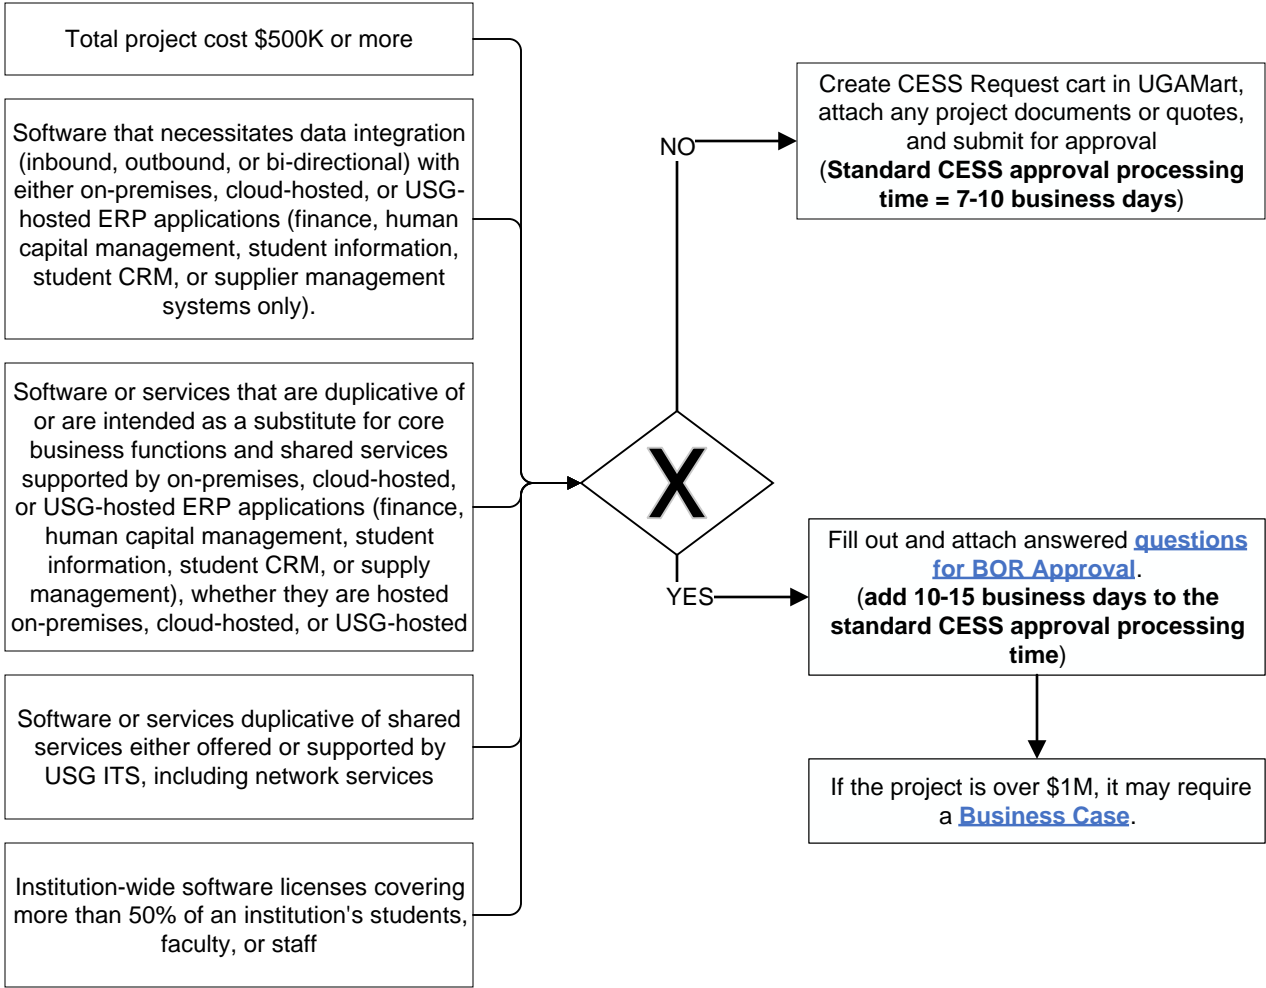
Total project cost $500K or more

Software that necessitates data integration (inbound, outbound, or bi-directional) with either on-premises, cloud-hosted, or USG-hosted ERP applications (finance, human capital management, student information, student CRM, or supplier management systems only).

Software or services that are duplicative of or are intended as a substitute for core business functions and shared services supported by on-premises, cloud-hosted, or USG-hosted ERP applications (finance, human capital management, student information, student CRM, or supply management), whether they are hosted on-premises, cloud-hosted, or USG-hosted

Software or services duplicative of shared services either offered or supported by USG ITS, including network services

Institution-wide software licenses covering more than 50% of an institution's students, faculty, or staff

X

NO

Create CESS Request cart in UGAMart, attach any project documents or quotes, and submit for approval (**Standard CESS approval processing time = 7-10 business days**)

YES

Fill out and attach answered questions for BOR Approval. (**add 10-15 business days to the standard CESS approval processing time**)

If the project is over $1M, it may require a Business Case.